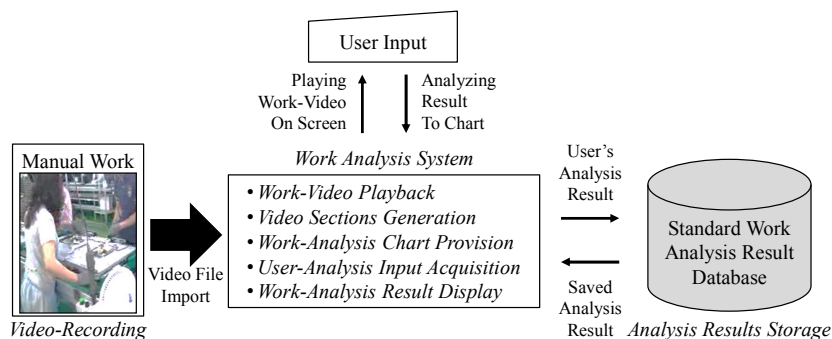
User Input

Playing Work-Video On Screen

Analyzing Result To Chart

Manual Work

Work Analysis System

• Work-Video Playback
• Video Sections Generation
• Work-Analysis Chart Provision
• User-Analysis Input Acquisition
• Work-Analysis Result Display

Video File Import

Video-Recording

User's Analysis Result

Saved Analysis Result

Standard Work Analysis Result Database

Analysis Results Storage